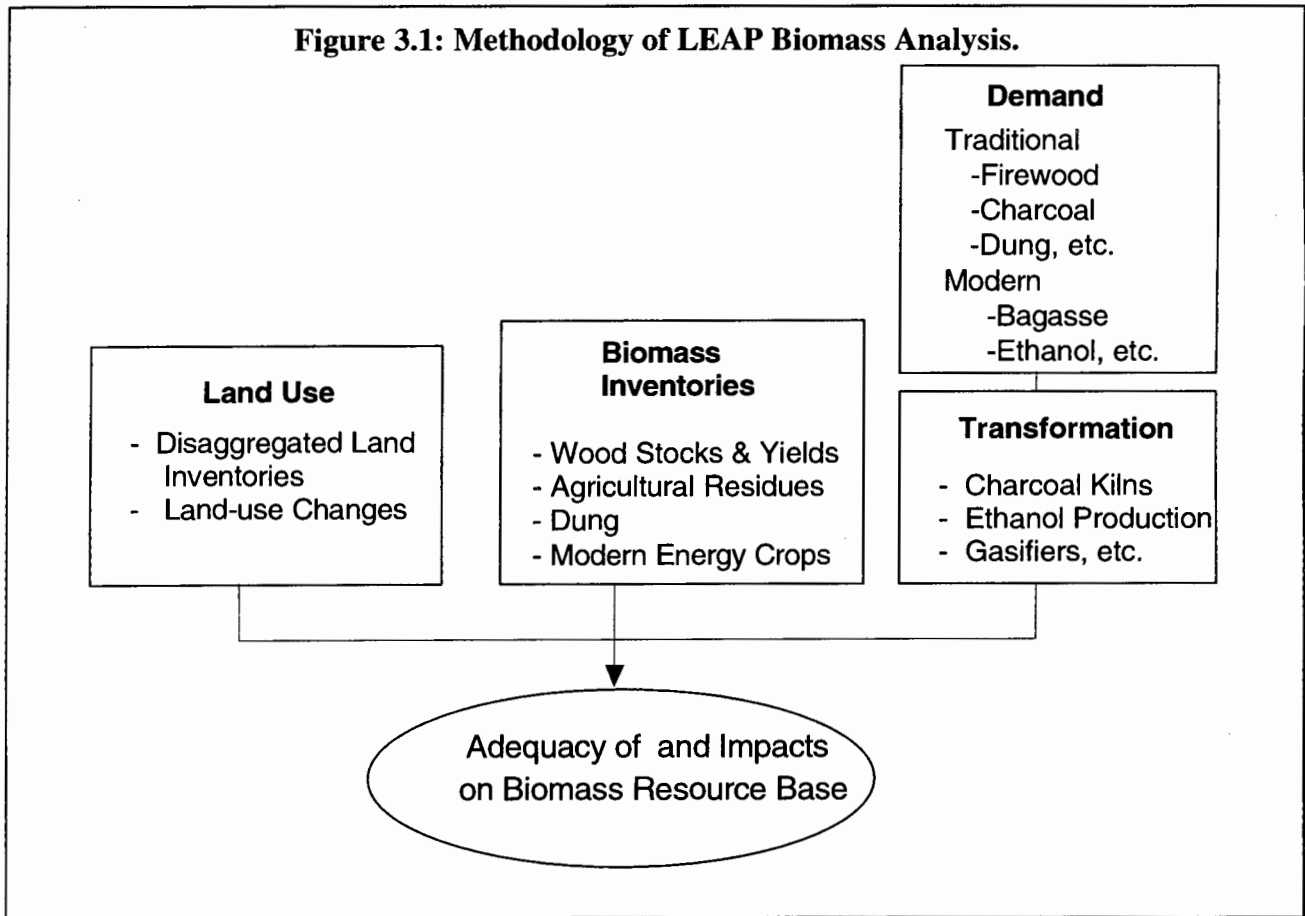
Figure 3.1: Methodology of LEAP Biomass Analysis.

Demand
Traditional
-Firewood
-Charcoal
-Dung, etc.
Modern
-Bagasse
-Ethanol, etc.

Land Use
- Disaggregated Land Inventories
- Land-use Changes

Biomass Inventories
- Wood Stocks & Yields
- Agricultural Residues
- Dung
- Modern Energy Crops

Transformation
- Charcoal Kilns
- Ethanol Production
- Gasifiers, etc.

Adequacy of and Impacts on Biomass Resource Base